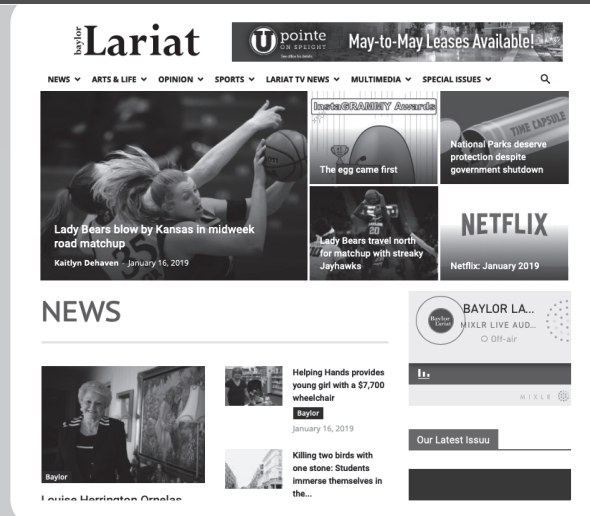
baylor Lariat

pointe ON SPEIGHT See office for details

May-to-May Leases Available!

NEWS ARTS & LIFE OPINION SPORTS LARIAT TV NEWS MULTIMEDIA SPECIAL ISSUES

Lady Bears blow by Kansas in midweek road matchup

Kaitlyn Dehaven - January 16, 2019

InstaGRAMMY Awards

The egg came first

TIME CAPSULE

National Parks deserve protection despite government shutdown

Lady Bears travel north for matchup with streaky Jayhawks

NETFLIX

Netflix: January 2019

NEWS

Baylor

Louise Herrington Ornelas

Helping Hands provides young girl with a $7,700 wheelchair

Baylor

January 16, 2019

Killing two birds with one stone: Students immerse themselves in the...

BAYLOR LA...

MIXLR LIVE AUD...

Off-air

MIXLR

Our Latest Issuu